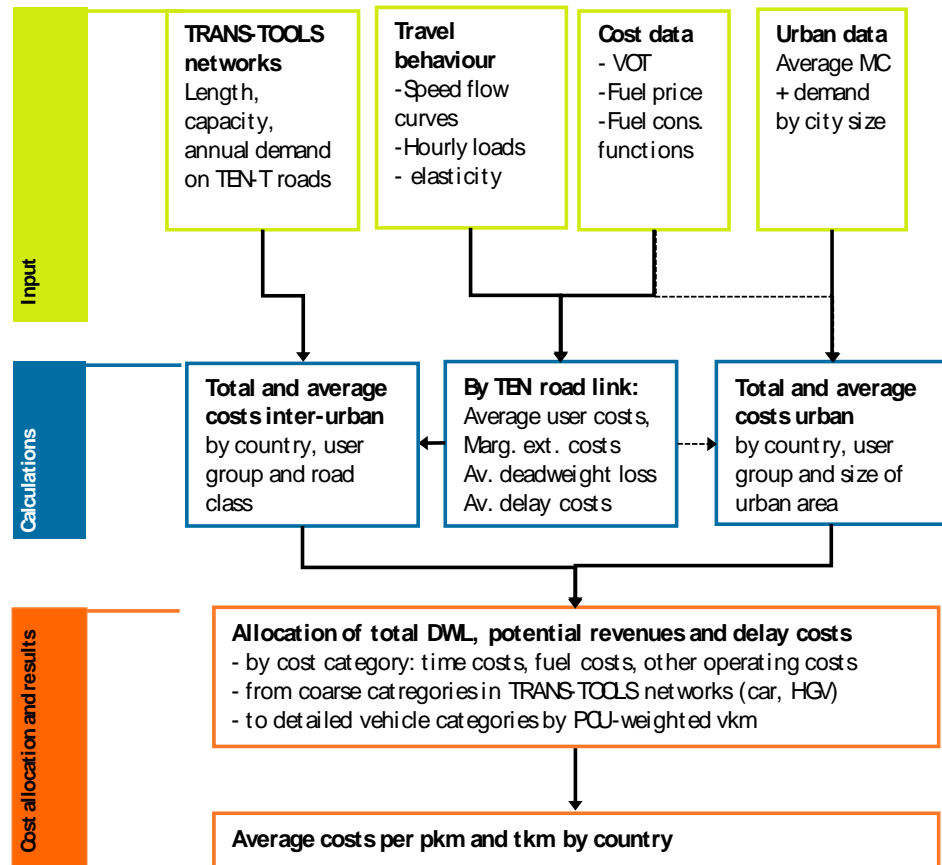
Input

TRANS-TOOLS networks
Length, capacity, annual demand on TEN-T roads

Travel behaviour
-Speed flow curves
-Hourly loads
- elasticity

Cost data
- VOT
-Fuel price
-Fuel cons. functions

Urban data
Average MC + demand by city size

Calculations

Total and average costs inter-urban
by country, user group and road class

By TEN road link:
Average user costs,
Marg. ext. costs
Av. deadweight loss
Av. delay costs

Total and average costs urban
by country, user group and size of urban area

Cost allocation and results

Allocation of total DWL, potential revenues and delay costs
- by cost category: time costs, fuel costs, other operating costs
- from coarse catregories in TRANS-TOOLS networks (car, HGV)
- to detailed vehicle categories by PCU-weighted vkm

Average costs per pkm and tkm by country